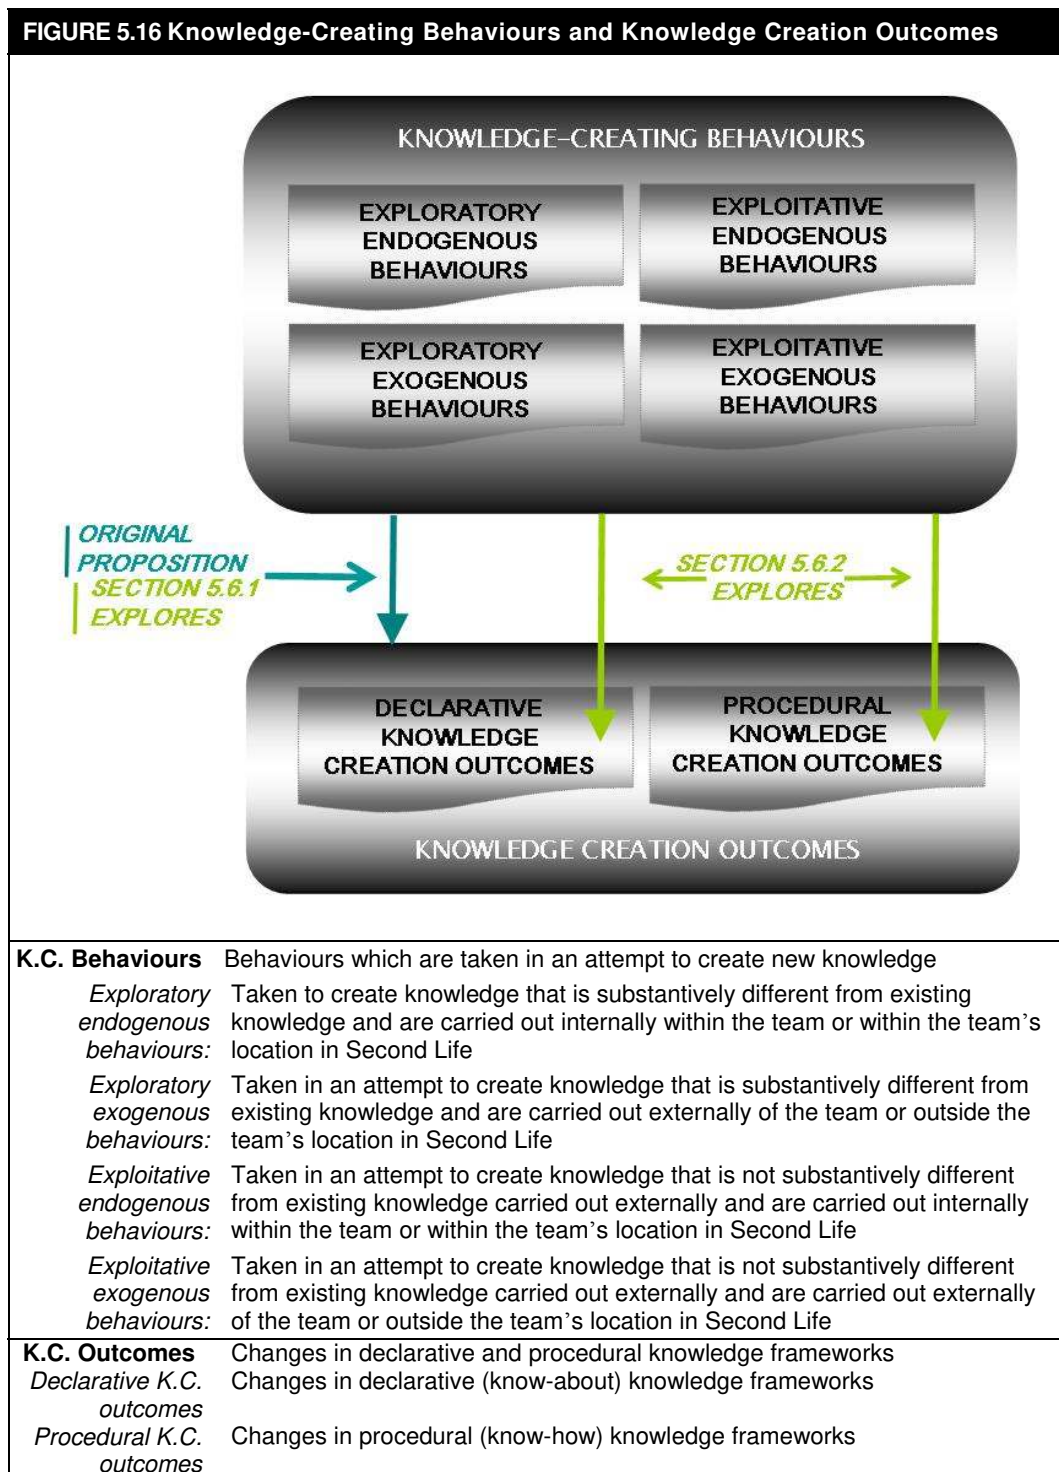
FIGURE 5.16 Knowledge-Creating Behaviours and Knowledge Creation Outcomes

KNOWLEDGE-CREATING BEHAVIOURS

EXPLORATORY ENDOGENOUS BEHAVIOURS

EXPLOITATIVE ENDOGENOUS BEHAVIOURS

EXPLORATORY EXOGENOUS BEHAVIOURS

EXPLOITATIVE EXOGENOUS BEHAVIOURS

ORIGINAL PROPOSITION

SECTION 5.6.1 EXPLORES

SECTION 5.6.2 EXPLORES

DECLARATIVE KNOWLEDGE CREATION OUTCOMES

PROCEDURAL KNOWLEDGE CREATION OUTCOMES

KNOWLEDGE CREATION OUTCOMES

| | |
|---|---|
| **K.C. Behaviours** | Behaviours which are taken in an attempt to create new knowledge |
| *Exploratory endogenous behaviours:* | Taken to create knowledge that is substantively different from existing knowledge and are carried out internally within the team or within the team's location in Second Life |
| *Exploratory exogenous behaviours:* | Taken in an attempt to create knowledge that is substantively different from existing knowledge and are carried out externally of the team or outside the team's location in Second Life |
| *Exploitative endogenous behaviours:* | Taken in an attempt to create knowledge that is not substantively different from existing knowledge carried out externally and are carried out internally within the team or within the team's location in Second Life |
| *Exploitative exogenous behaviours:* | Taken in an attempt to create knowledge that is not substantively different from existing knowledge carried out externally and are carried out externally of the team or outside the team's location in Second Life |
| **K.C. Outcomes** | Changes in declarative and procedural knowledge frameworks |
| *Declarative K.C. outcomes* | Changes in declarative (know-about) knowledge frameworks |
| *Procedural K.C. outcomes* | Changes in procedural (know-how) knowledge frameworks |